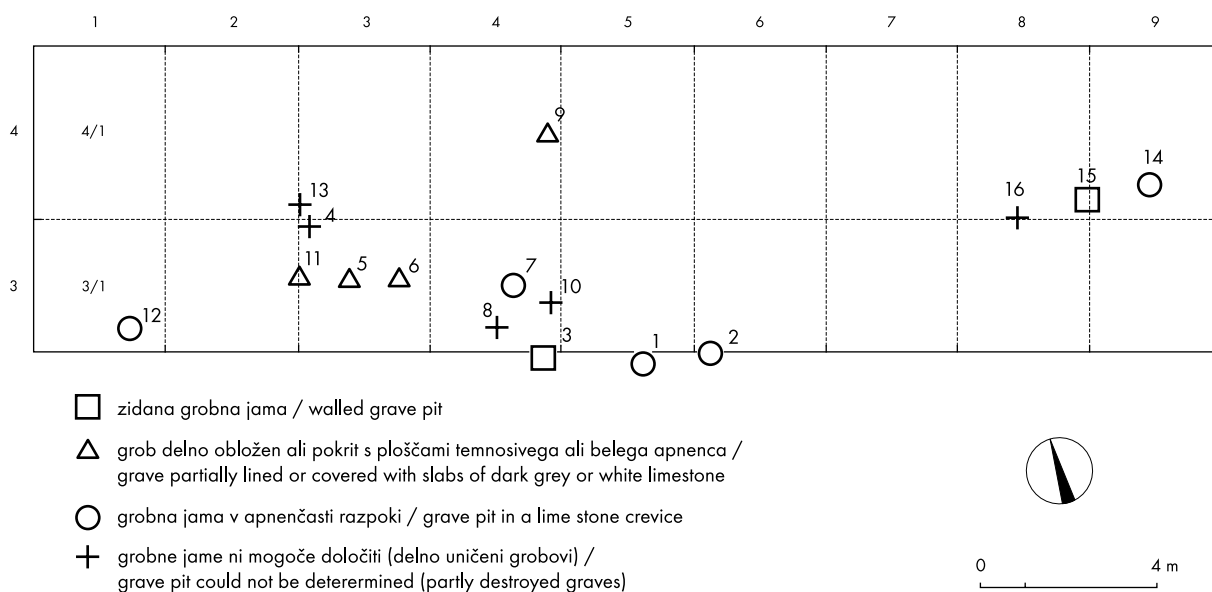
1 2 3 4 5 6 7 8 9

4 4/1

3 3/1

9

13
4
16
15
14

11 5 6 7 10

8

12

3 1 2

zidana grobna jama / walled grave pit

grob delno obložen ali pokrit s ploščami temnosivega ali belega apnenca / grave partially lined or covered with slabs of dark grey or white limestone

grobna jama v apnenčasti razpoki / grave pit in a lime stone crevice

grobne jame ni mogoče določiti (delno uničeni grobovi) / grave pit could not be deterermined (partly destroyed graves)

0 4 m